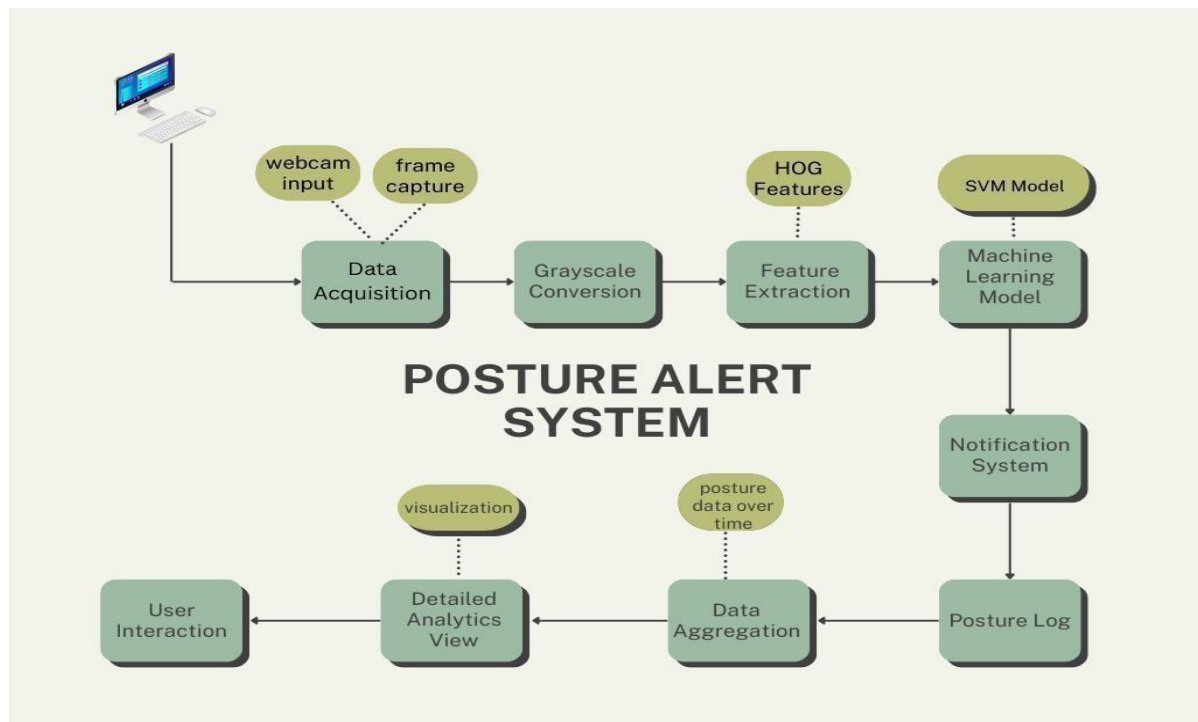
webcam input

frame capture

HOG Features

SVM Model

Data Acquisition

Grayscale Conversion

Feature Extraction

Machine Learning Model

POSTURE ALERT SYSTEM

Notification System

visualization

posture data over time

User Interaction

Detailed Analytics View

Data Aggregation

Posture Log